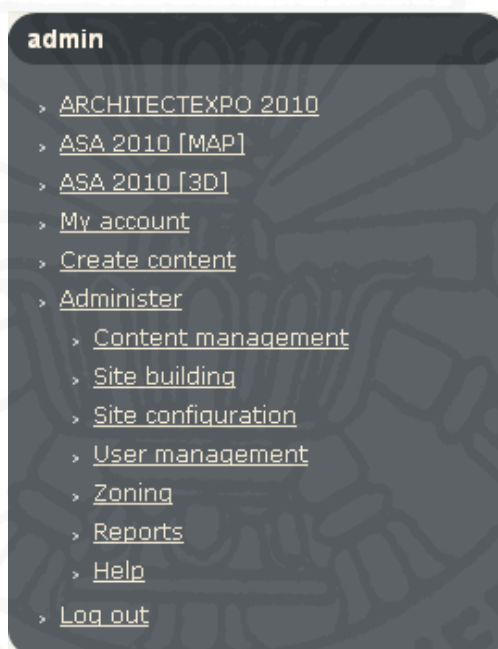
admin

› ARCHITECTEXPO 2010
› ASA 2010 [MAP]
› ASA 2010 [3D]
› My account
› Create content
› Administer
› Content management
› Site building
› Site configuration
› User management
› Zoning
› Reports
› Help
› Log out